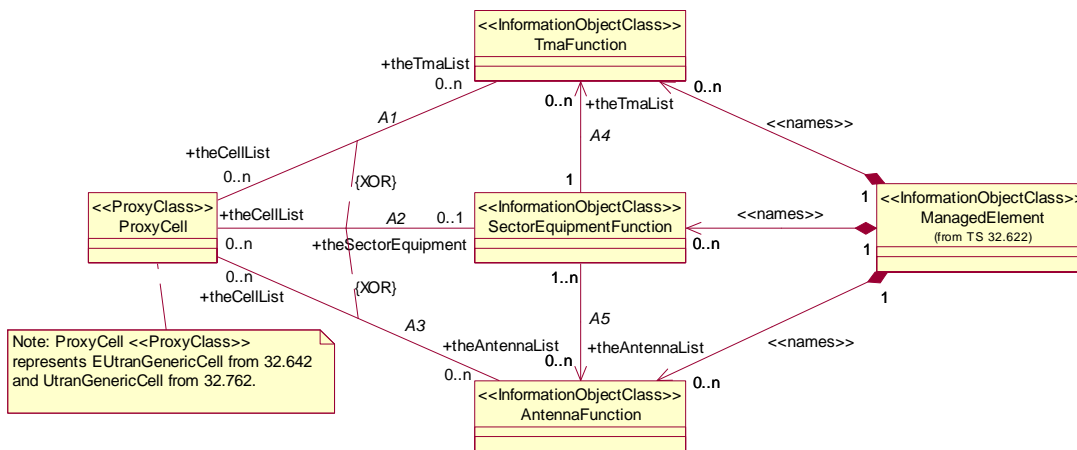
<<InformationObjectClass>>
TmaFunction

+theTmaList
0..n

A1

+theCellList
0..n

{XOR}

0..n
+theTmaList

A4

0..n

<<names>>

1

<<ProxyClass>>
ProxyCell

+theCellList
0..n

A2
0..1
+theSectorEquipment

<<InformationObjectClass>>
SectorEquipmentFunction

<<names>>

0..n

1
<<InformationObjectClass>>
ManagedElement
(from TS 32.622)

1

0..n
+theCellList

{XOR}

A3

1..n

A5

+theAntennaList
0..n
+theAntennaList

<<names>>

1

Note: ProxyCell <<ProxyClass>> represents EUtranGenericCell from 32.642 and UtranGenericCell from 32.762.

0..n

<<InformationObjectClass>>
AntennaFunction

0..n